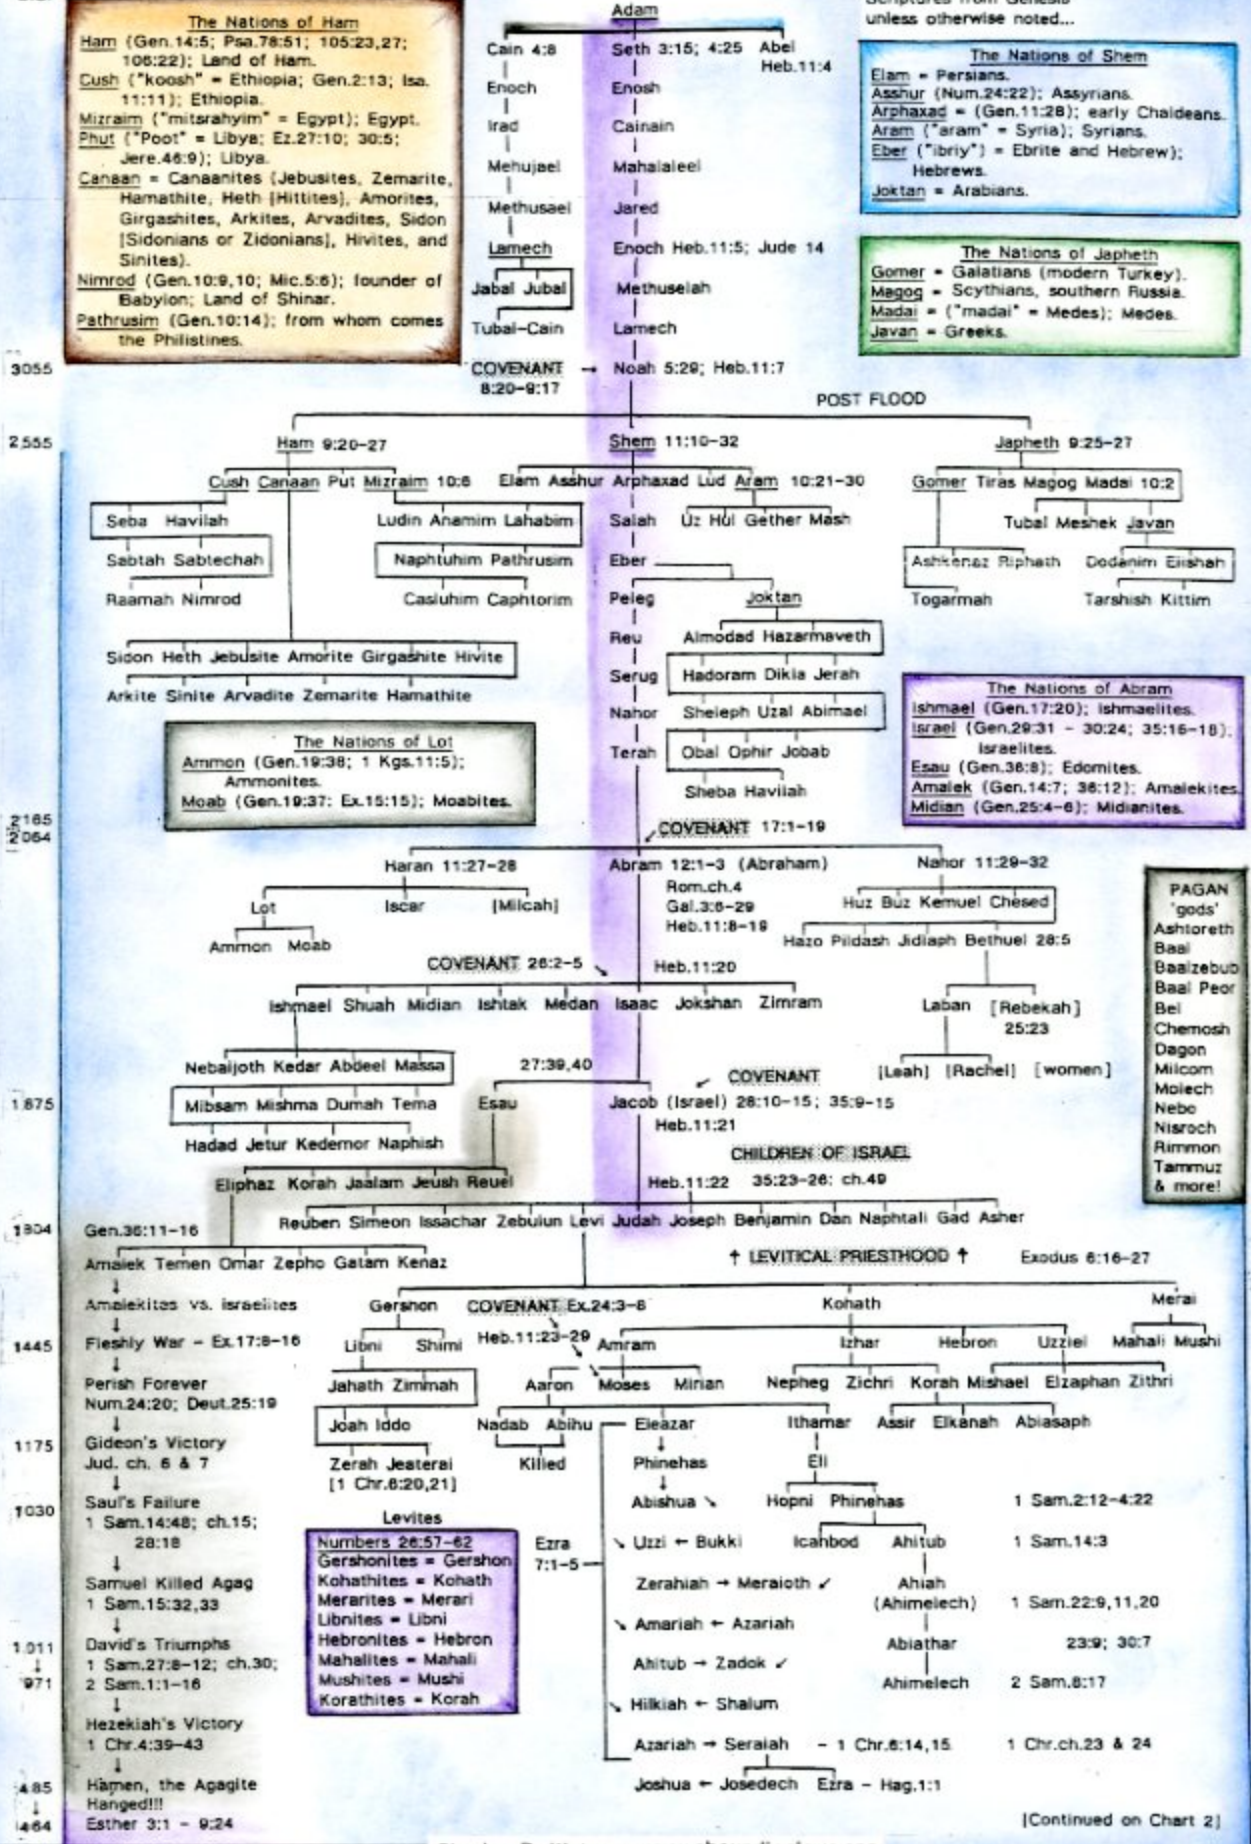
The Nations of Ham
Ham (Gen.14:5; Psa.78:51; 105:23,27; 106:22); Land of Ham.
Cush ("koosh" = Ethiopia; Gen.2:13; Isa.11:11); Ethiopia.
Mizraim ("mitsrahyim" = Egypt); Egypt.
Phut ("Poot" = Libya; Ez.27:10; 30:5; Jere.46:9); Libya.
Canaan = Canaanites (Jebusites, Zemarite, Hamathite, Heth [Hittites], Amorites, Girgashites, Arkites, Arvadites, Sidon [Sidonians or Zidonians], Hivites, and Sinites).
Nimrod (Gen.10:9,10; Mic.5:6); founder of Babylon; Land of Shinar.
Pathrusim (Gen.10:14); from whom comes the Philistines.

Adam
Cain 4:8
Enoch
Irad
Mehujael
Methusael
Lamech
Jabal Jubal
Tubal-Cain
Seth 3:15; 4:25
Enosh
Cainain
Mahalaleel
Jared
Enoch Heb.11:5; Jude 14
Methuselah
Lamech
Abel Heb.11:4

Scriptures from Genesis unless otherwise noted...

The Nations of Shem
Elam = Persians.
Asshur (Num.24:22); Assyrians.
Arphaxad = (Gen.11:28); early Chaldeans.
Aram ("aram" = Syria); Syrians.
Eber ("ibriy") = Ebrite and Hebrew); Hebrews.
Joktan = Arabians.

The Nations of Japheth
Gomer = Galatians (modern Turkey).
Magog = Scythians, southern Russia.
Madai = ("madai" = Medes); Medes.
Javan = Greeks.

3055
COVENANT 8:20-9:17 → Noah 5:29; Heb.11:7
POST FLOOD
2555
Ham 9:20-27
Shem 11:10-32
Japheth 9:25-27
Cush Canaan Put Mizraim 10:6
Elam Asshur Arphaxad Lud Aram 10:21-30
Gomer Tiras Magog Madai 10:2
Seba Havilah
Sabtah Sabtechah
Raamah Nimrod
Ludin Anamim Lahabim
Naphtuhim Pathrusim
Casluhim Caphtorim
Salah
Uz Hul Gether Mash
Eber
Peleg
Joktan
Reu
Serug
Nahor
Terah
Almodad Hazarmaveth
Hadoram Dikla Jerah
Sheleph Uzal Abimael
Obal Ophir Jobab
Sheba Havilah
Tubal Meshek Javan
Ashkenaz Riphath
Dodanim Elishah
Togarmah
Tarshish Kittim
Sidon Heth Jebusite Amorite Girgashite Hivite
Arkite Sinite Arvadite Zemarite Hamathite

The Nations of Lot
Ammon (Gen.19:38; 1 Kgs.11:5); Ammonites.
Moab (Gen.19:37; Ex.15:15); Moabites.

The Nations of Abram
Ishmael (Gen.17:20); Ishmaelites.
Israel (Gen.29:31 - 30:24; 35:16-18); Israelites.
Esau (Gen.36:8); Edomites.
Amalek (Gen.14:7; 36:12); Amalekites.
Midian (Gen.25:4-6); Midianites.

2165
2064
COVENANT 17:1-19
Haran 11:27-28
Abram 12:1-3 (Abraham)
Rom.ch.4
Gal.3:6-29
Heb.11:8-19
Nahor 11:29-32
Lot
Iscar
[Milcah]
Ammon Moab
Huz Buz Kemuel Chesed
Hazo Pildash Jidlaph Bethuel 28:5
COVENANT 26:2-5
Heb.11:20
Ishmael Shuah Midian Ishtak Medan Isaac Jokshan Zimram
Laban [Rebekah] 25:23
[Leah] [Rachel] [women]

PAGAN 'gods'
Ashtoreth
Baal
Baalzebub
Baal Peor
Bel
Chemosh
Dagon
Milcom
Molech
Nebo
Nisroch
Rimmon
Tammuz
& more!

Nebaijoth Kedar Abdeel Massa
Mibsam Mishma Dumah Tema
Hadad Jetur Kedemor Naphish
27:39,40
1875
Esau
COVENANT
Jacob (Israel) 28:10-15; 35:9-15
Heb.11:21
CHILDREN OF ISRAEL
Eliphaz Korah Jaalam Jeush Reuel
Heb.11:22 35:23-26; ch.49
1804
Gen.36:11-16
Reuben Simeon Issachar Zebulun Levi Judah Joseph Benjamin Dan Naphtali Gad Asher
Amalek Temen Omar Zepho Gatam Kenaz
↑ LEVITICAL PRIESTHOOD ↑
Exodus 6:16-27
Amalekites vs. Israelites
Gershon
COVENANT Ex.24:3-8
Kohath
Merai
1445
Fleshly War - Ex.17:8-16
Libni Shimi
Heb.11:23-29
Amram
Izhar
Hebron
Uzziel
Mahali Mushi
Perish Forever Num.24:20; Deut.25:19
Jahath Zimmah
Aaron
Moses
Mirian
Nepheg Zichri Korah Mishael Elzaphan Zithri
Joah Iddo
Nadab Abihu
Eleazar
Ithamar
Assir Elkanah Abiasaph
1175
Gideon's Victory Jud. ch. 6 & 7
Zerah Jeaterai [1 Chr.6:20,21]
Killed
Phinehas
Eli
1030
Saul's Failure 1 Sam.14:48; ch.15; 28:18
Levites
Abishua
Hopni Phinehas
1 Sam.2:12-4:22
Numbers 26:57-62
Gershonites = Gershon
Kohathites = Kohath
Merarites = Merari
Libnites = Libni
Hebronites = Hebron
Mahalites = Mahali
Mushites = Mushi
Korathites = Korah
Ezra 7:1-5
Uzzi ← Bukki
Icahbod
Ahitub
1 Sam.14:3
Samuel Killed Agag 1 Sam.15:32,33
Zerahiah → Meraioth
Ahiah (Ahimelech)
1 Sam.22:9,11,20
1011
971
David's Triumphs 1 Sam.27:8-12; ch.30; 2 Sam.1:1-16
Amariah ← Azariah
Abiathar
23:9; 30:7
Ahitub → Zadok
Ahimelech
2 Sam.8:17
Hezekiah's Victory 1 Chr.4:39-43
Hilkiah ← Shalum
Azariah → Seraiah
- 1 Chr.6:14,15
1 Chr.ch.23 & 24
485
464
Hamen, the Agagite Hanged!!! Esther 3:1 - 9:24
Joshua ← Josedech
Ezra - Hag.1:1
[Continued on Chart 2]